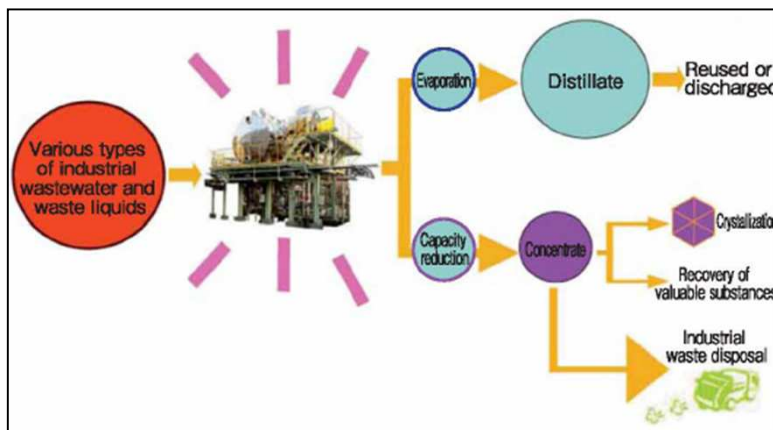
Various types of industrial wastewater and waste liquids

Evaporation

Distillate

Reused or discharged

Capacity reduction

Concentrate

Crystallization

Recovery of valuable substances

Industrial waste disposal